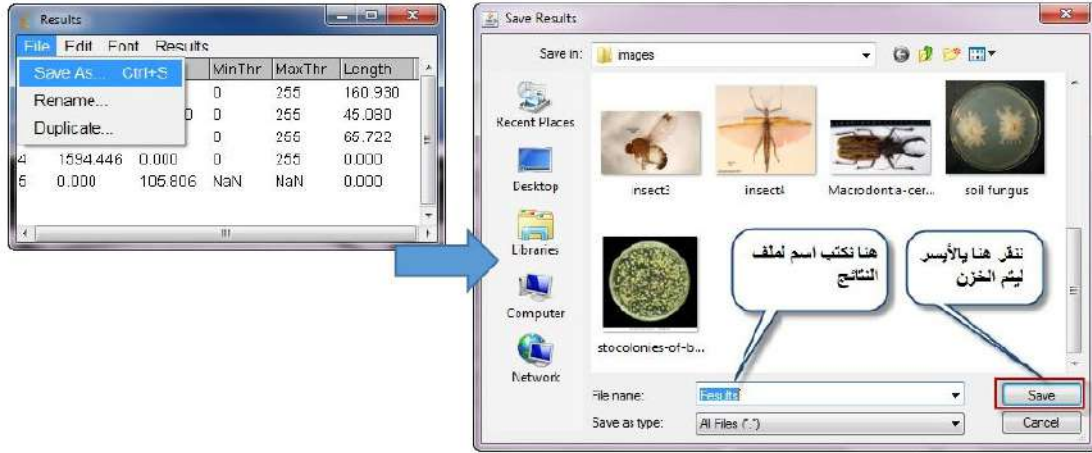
Results

File Edit Font Results

Save As... Ctrl+S

Rename...

Duplicate...

| | | | MinThr | MaxThr | Length |
|---|---|---|---|---|---|
| | | | 0 | 255 | 160.930 |
| | | 0 | 0 | 255 | 45.080 |
| | | | 0 | 255 | 65.722 |
| 4 | 1594.446 | 0.000 | 0 | 255 | 0.000 |
| 5 | 0.000 | 105.806 | NaN | NaN | 0.000 |

Save Results

Save in: images

Recent Places

Desktop

Libraries

Computer

Network

insect3

insect4

Macrodonta-cer...

soil fungus

stocolonies-of-b...

هنا نكتب اسم لملف النتائج

نقر هنا بالأيسر ليتم الخزن

File name: Results

Save as type: All Files (*.*)

Save

Cancel